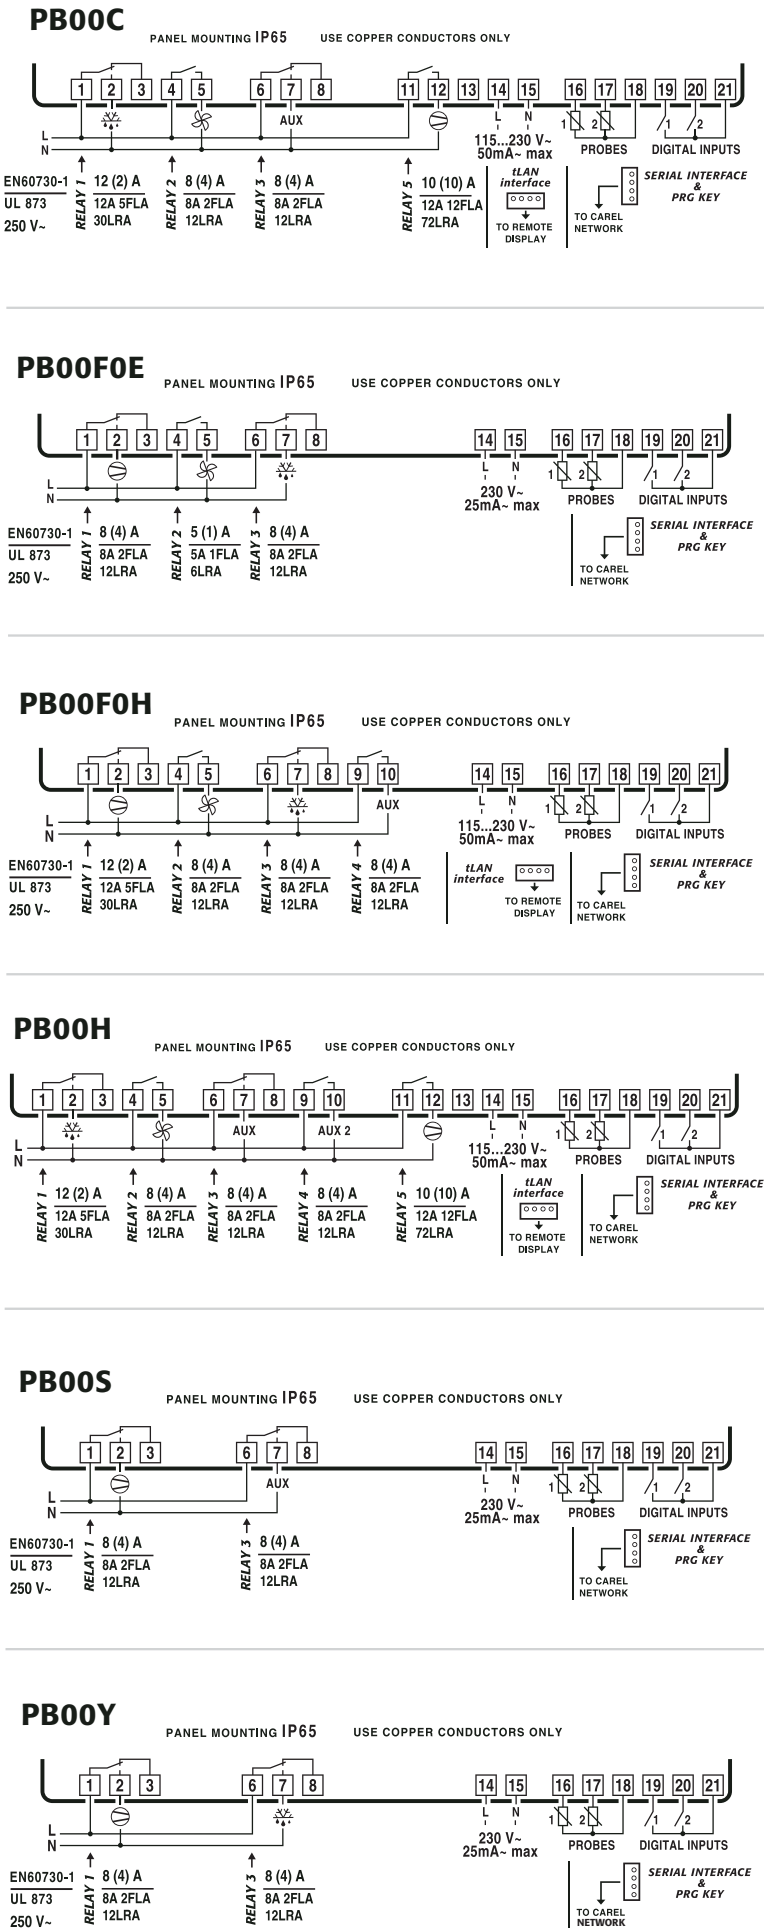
PB00C

PANEL MOUNTING IP65 USE COPPER CONDUCTORS ONLY

1 2 3 4 5 6 7 8 11 12 13 14 15 16 17 18 19 20 21

AUX

L
N

115...230 V~
50mA~ max

1 2
PROBES

1 2
DIGITAL INPUTS

EN60730-1
UL 873
250 V~

RELAY 1 12 (2) A
12A 5FLA
30LRA

RELAY 2 8 (4) A
8A 2FLA
12LRA

RELAY 3 8 (4) A
8A 2FLA
12LRA

RELAY 5 10 (10) A
12A 12FLA
72LRA

tLAN interface
TO REMOTE DISPLAY

TO CAREL NETWORK

SERIAL INTERFACE & PRG KEY

PB00F0E

PANEL MOUNTING IP65 USE COPPER CONDUCTORS ONLY

1 2 3 4 5 6 7 8 14 15 16 17 18 19 20 21

L
N

230 V~
25mA~ max

1 2
PROBES

1 2
DIGITAL INPUTS

EN60730-1
UL 873
250 V~

RELAY 1 8 (4) A
8A 2FLA
12LRA

RELAY 2 5 (1) A
5A 1FLA
6LRA

RELAY 3 8 (4) A
8A 2FLA
12LRA

SERIAL INTERFACE & PRG KEY

TO CAREL NETWORK

PB00F0H

PANEL MOUNTING IP65 USE COPPER CONDUCTORS ONLY

1 2 3 4 5 6 7 8 9 10 14 15 16 17 18 19 20 21

AUX

L
N

115...230 V~
50mA~ max

1 2
PROBES

1 2
DIGITAL INPUTS

EN60730-1
UL 873
250 V~

RELAY 1 12 (2) A
12A 5FLA
30LRA

RELAY 2 8 (4) A
8A 2FLA
12LRA

RELAY 3 8 (4) A
8A 2FLA
12LRA

RELAY 4 8 (4) A
8A 2FLA
12LRA

tLAN interface
TO REMOTE DISPLAY

TO CAREL NETWORK

SERIAL INTERFACE & PRG KEY

PB00H

PANEL MOUNTING IP65 USE COPPER CONDUCTORS ONLY

1 2 3 4 5 6 7 8 9 10 11 12 13 14 15 16 17 18 19 20 21

AUX AUX 2

L
N

115...230 V~
50mA~ max

1 2
PROBES

1 2
DIGITAL INPUTS

RELAY 1 12 (2) A
12A 5FLA
30LRA

RELAY 2 8 (4) A
8A 2FLA
12LRA

RELAY 3 8 (4) A
8A 2FLA
12LRA

RELAY 4 8 (4) A
8A 2FLA
12LRA

RELAY 5 10 (10) A
12A 12FLA
72LRA

tLAN interface
TO REMOTE DISPLAY

TO CAREL NETWORK

SERIAL INTERFACE & PRG KEY

PB00S

PANEL MOUNTING IP65 USE COPPER CONDUCTORS ONLY

1 2 3 6 7 8 14 15 16 17 18 19 20 21

AUX

L
N

230 V~
25mA~ max

1 2
PROBES

1 2
DIGITAL INPUTS

EN60730-1
UL 873
250 V~

RELAY 1 8 (4) A
8A 2FLA
12LRA

RELAY 3 8 (4) A
8A 2FLA
12LRA

SERIAL INTERFACE & PRG KEY

TO CAREL NETWORK

PB00Y

PANEL MOUNTING IP65 USE COPPER CONDUCTORS ONLY

1 2 3 6 7 8 14 15 16 17 18 19 20 21

L
N

230 V~
25mA~ max

1 2
PROBES

1 2
DIGITAL INPUTS

EN60730-1
UL 873
250 V~

RELAY 1 8 (4) A
8A 2FLA
12LRA

RELAY 3 8 (4) A
8A 2FLA
12LRA

SERIAL INTERFACE & PRG KEY

TO CAREL NETWORK